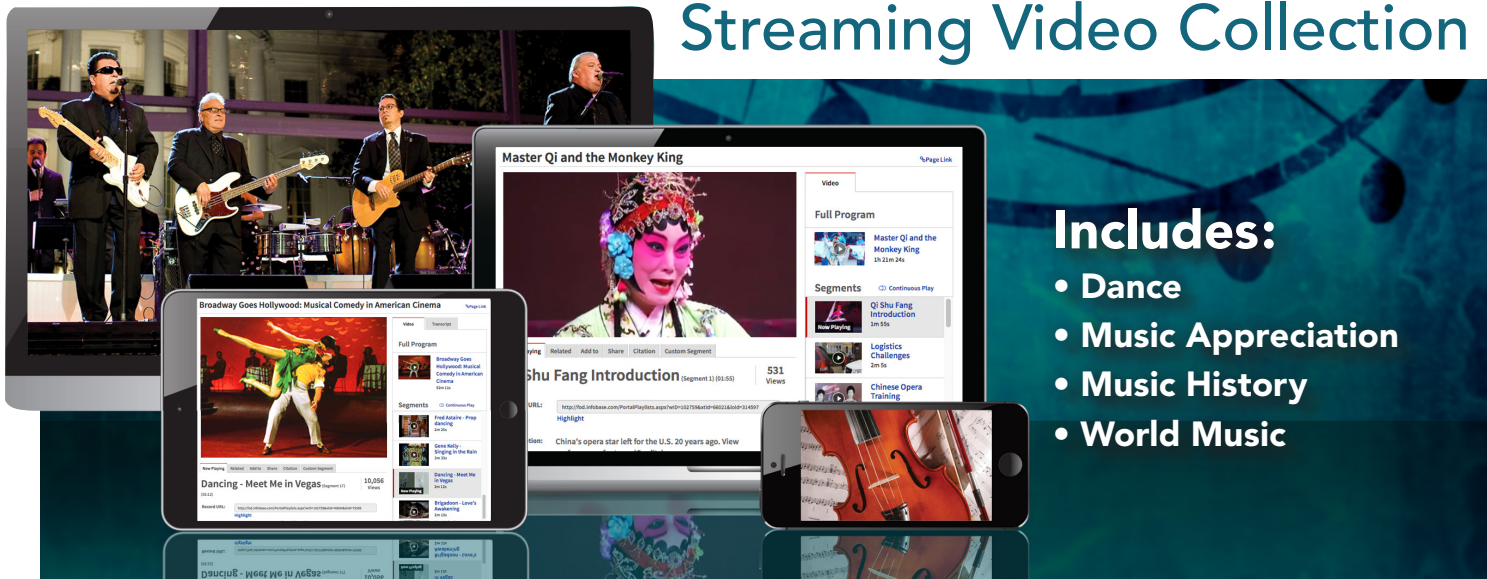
Streaming Video Collection

Master Qi and the Monkey King

Page Link

Video

Full Program

Master Qi and the Monkey King
1h 21m 24s

Segments

Continuous Play

Now Playing

Qi Shu Fang Introduction
1m 55s

Logistics Challenges
2m 5s

Chinese Opera Training

Playing | Related | Add to | Share | Citation | Custom Segment

Shu Fang Introduction (Segment 1) (01:55)

531 Views

URL: http://fod.infobase.com/PortalPlaylists.aspx?wID=102759&xtid=66021&loid=314597

Highlight

China's opera star left for the U.S. 20 years ago. View

Broadway Goes Hollywood: Musical Comedy in American Cinema

Page Link

Video | Transcript

Full Program

Broadway Goes Hollywood: Musical Comedy in American Cinema
51m 11s

Segments

Continuous Play

Fred Astaire - Prep dancing
3m 20s

Gene Kelly - Singing in the Rain
3m 20s

Now Playing

Dancing - Meet Me in Vegas
3m 12s

Brigadoon - Love's Awakening
3m 13s

Now Playing | Related | Add to | Share | Citation | Custom Segment

Dancing - Meet Me in Vegas (Segment 17) (03:12)

10,056 Views

Record URL: http://fod.infobase.com/PortalPlaylists.aspx?wID=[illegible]

Highlight

Includes:
• Dance
• Music Appreciation
• Music History
• World Music